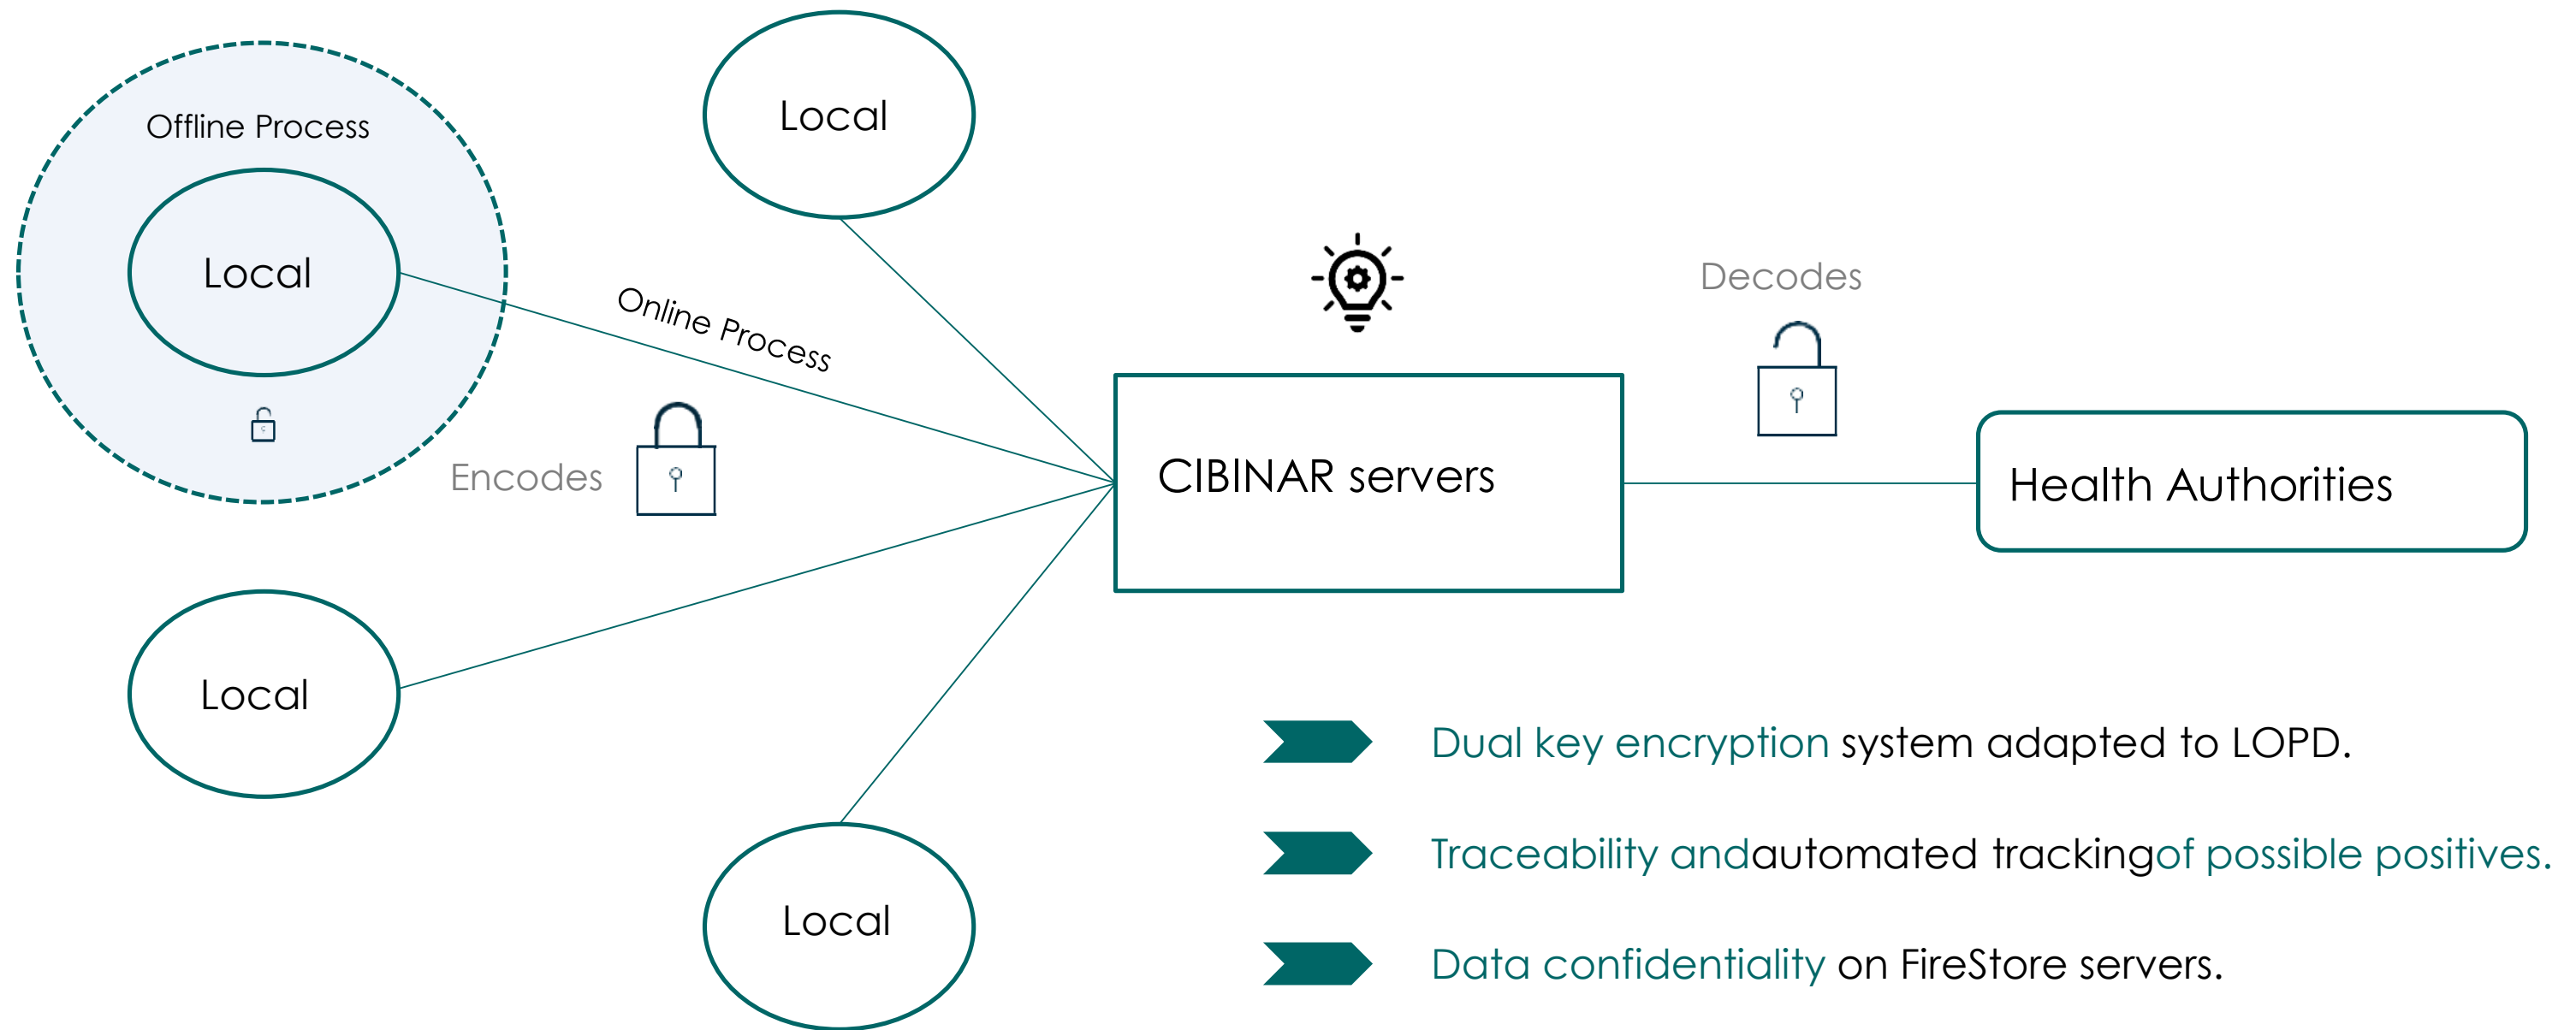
Offline Process

Local

Local

Online Process

Encodes

Decodes

CIBINAR servers

Health Authorities

Local

Local

Dual key encryption system adapted to LOPD.

Traceability andautomated trackingof possible positives.

Data confidentiality on FireStore servers.